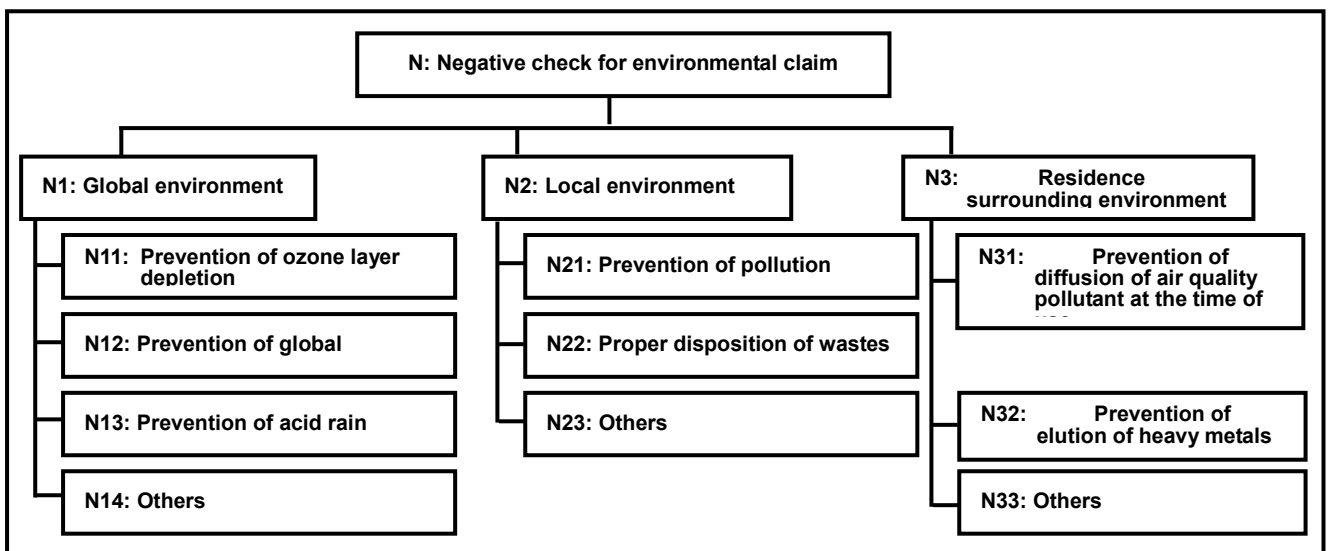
N: Negative check for environmental claim

N1: Global environment

N11: Prevention of ozone layer depletion

N12: Prevention of global

N13: Prevention of acid rain

N14: Others

N2: Local environment

N21: Prevention of pollution

N22: Proper disposition of wastes

N23: Others

N3: Residence surrounding environment

N31: Prevention of diffusion of air quality pollutant at the time of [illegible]

N32: Prevention of elution of heavy metals

N33: Others